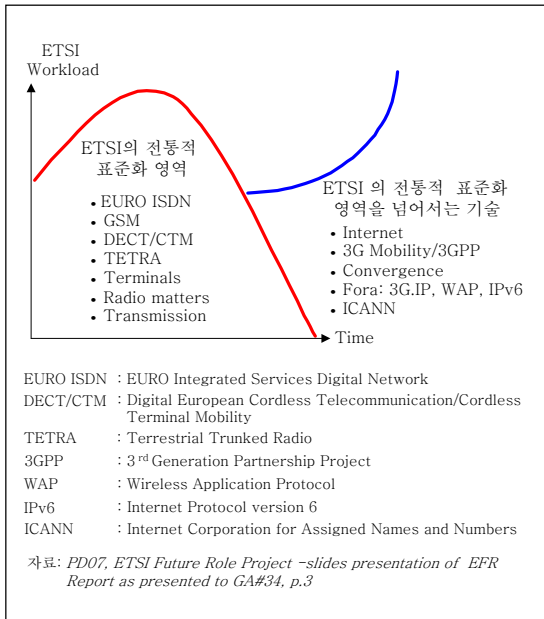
ETSI Workload

ETSI의 전통적 표준화 영역

- EURO ISDN
- GSM
- DECT/CTM
- TETRA
- Terminals
- Radio matters
- Transmission

ETSI 의 전통적 표준화 영역을 넘어서는 기술

- Internet
- 3G Mobility/3GPP
- Convergence
- Fora: 3G.IP, WAP, IPv6
- ICANN

Time

| | |
|---|---|
| EURO ISDN | : EURO Integrated Services Digital Network |
| DECT/CTM | : Digital European Cordless Telecommunication/Cordless Terminal Mobility |
| TETRA | : Terrestrial Trunked Radio |
| 3GPP | : 3$^{rd}$ Generation Partnership Project |
| WAP | : Wireless Application Protocol |
| IPv6 | : Internet Protocol version 6 |
| ICANN | : Internet Corporation for Assigned Names and Numbers |

자료: PD07, ETSI Future Role Project –slides presentation of EFR Report as presented to GA#34, p.3